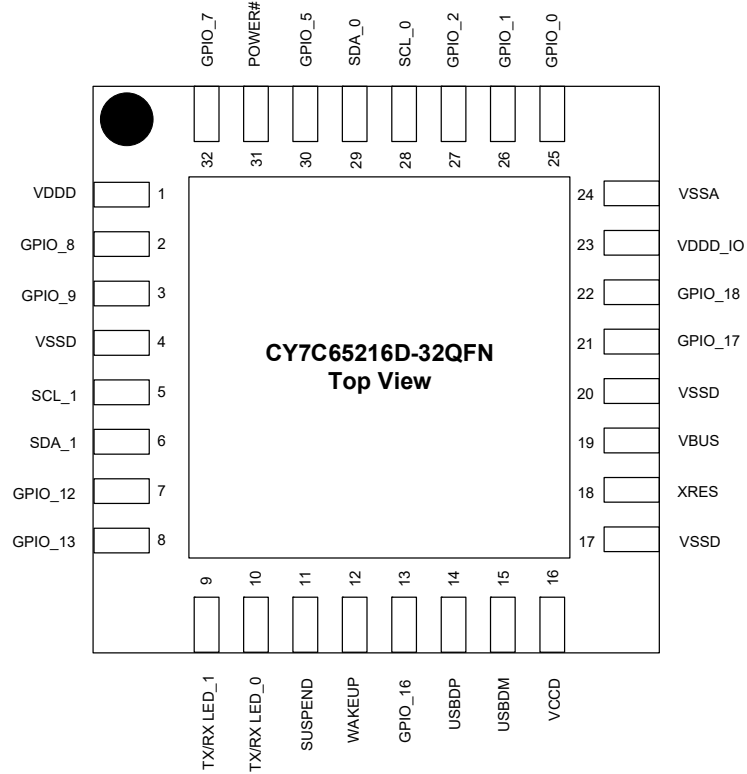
GPIO_7 POWER# GPIO_5 SDA_0 SCL_0 GPIO_2 GPIO_1 GPIO_0

32 31 30 29 28 27 26 25

VDDD 1
GPIO_8 2
GPIO_9 3
VSSD 4
SCL_1 5
SDA_1 6
GPIO_12 7
GPIO_13 8

24 VSSA
23 VDDD_IO
22 GPIO_18
21 GPIO_17
20 VSSD
19 VBUS
18 XRES
17 VSSD

CY7C65216D-32QFN
Top View

9 10 11 12 13 14 15 16

TX/RX LED_1 TX/RX LED_0 SUSPEND WAKEUP GPIO_16 USBDP USBDM VCCD